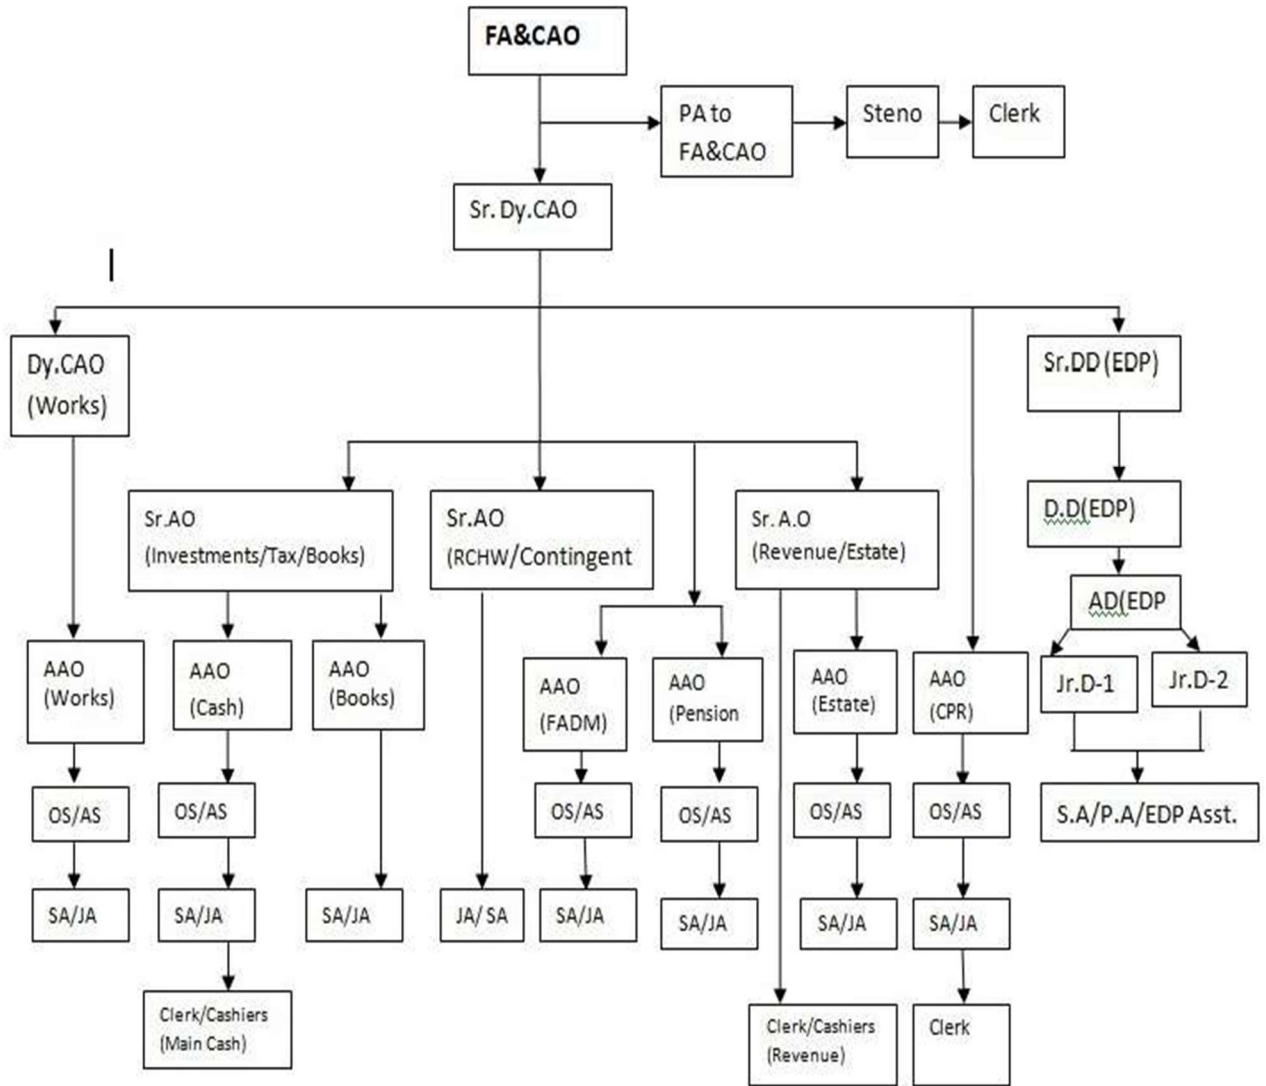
FA&CAO

PA to FA&CAO

Steno

Clerk

Sr. Dy.CAO

Dy.CAO (Works)

Sr.DD (EDP)

Sr.AO (Investments/Tax/Books)

Sr.AO (RCHW/Contingent

Sr. A.O (Revenue/Estate)

D.D(EDP)

AD(EDP

AAO (Works)

AAO (Cash)

AAO (Books)

AAO (FADM)

AAO (Pension

AAO (Estate)

AAO (CPR)

Jr.D-1

Jr.D-2

OS/AS

OS/AS

OS/AS

OS/AS

OS/AS

OS/AS

S.A/P.A/EDP Asst.

SA/JA

SA/JA

SA/JA

JA/ SA

SA/JA

SA/JA

SA/JA

SA/JA

Clerk/Cashiers (Main Cash)

Clerk/Cashiers (Revenue)

Clerk